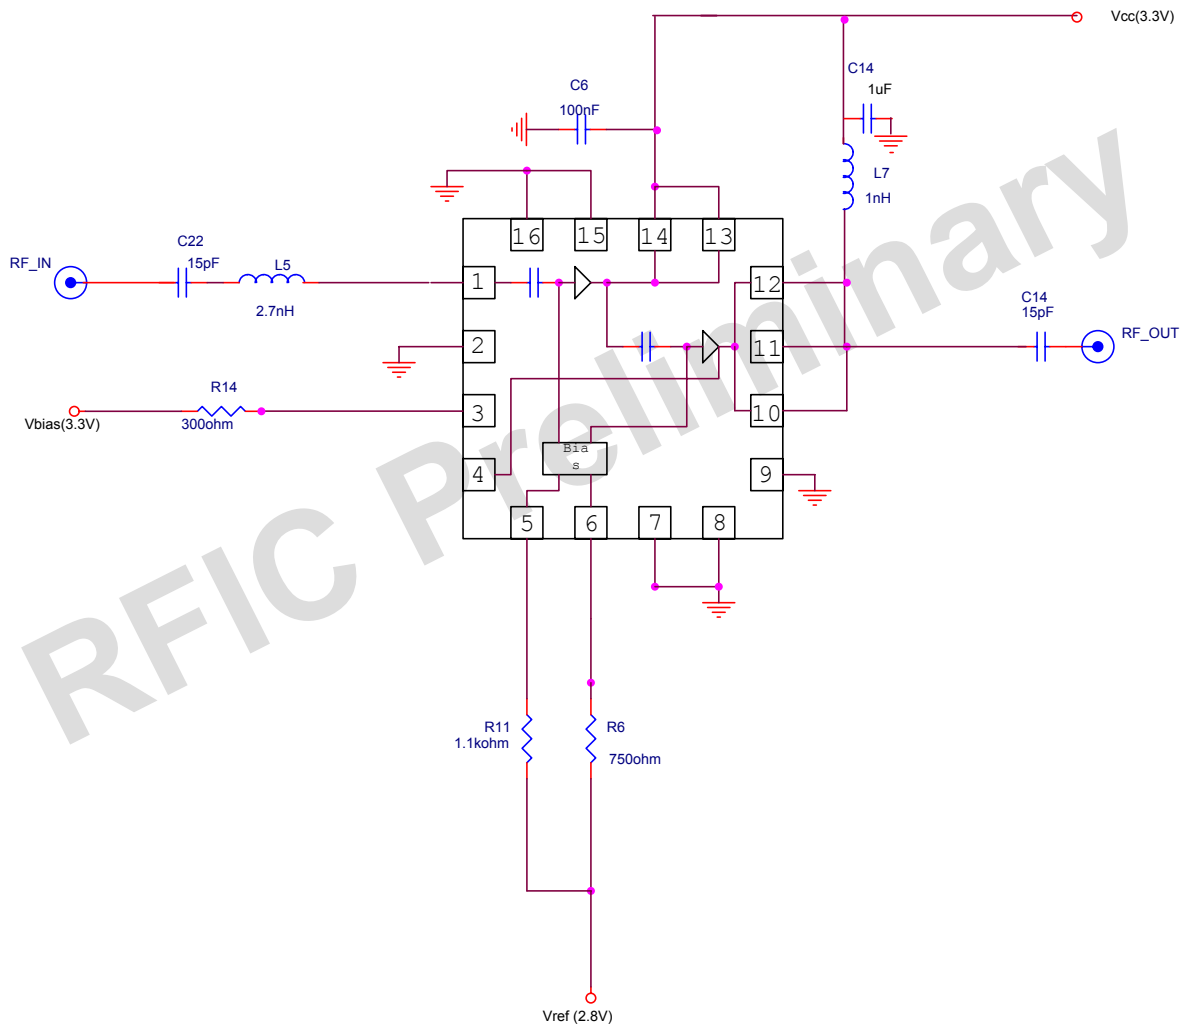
Vcc(3.3V)

C6
100nF

C14
1uF

L7
1nH

C22
15pF

L5
2.7nH

RF_IN

16 15 14 13

1

12

2

11

3

10

4

9

5 6 7 8

Bias

C14
15pF

RF_OUT

R14
300ohm

Vbias(3.3V)

R11
1.1kohm

R6
750ohm

Vref (2.8V)

RFIC Preliminary